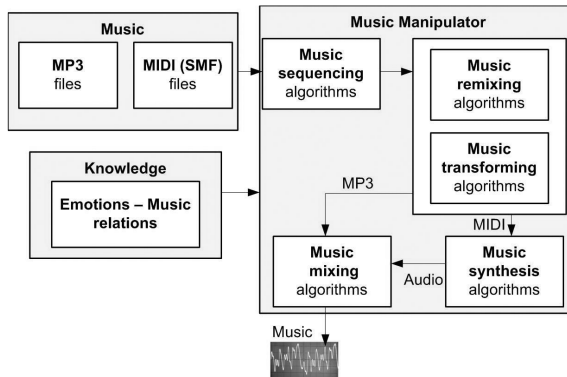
Music

MP3 files

MIDI (SMF) files

Knowledge

Emotions – Music relations

Music Manipulator

Music sequencing algorithms

Music remixing algorithms

Music transforming algorithms

MP3

MIDI

Music mixing algorithms

Audio

Music synthesis algorithms

Music